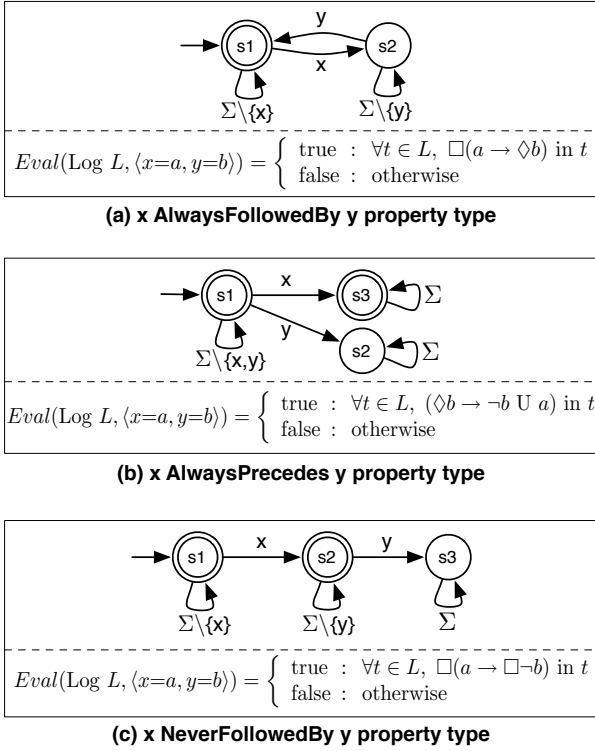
y

s1

s2

x

$\Sigma \setminus \{x\}$

$\Sigma \setminus \{y\}$

$Eval(\text{Log } L, \langle x{=}a, y{=}b \rangle) = \begin{cases} \text{true} : \forall t \in L,\ \Box(a \rightarrow \Diamond b) \text{ in } t \\ \text{false} : \text{otherwise} \end{cases}$

(a) x AlwaysFollowedBy y property type

x

s1

s3

$\Sigma$

y

s2

$\Sigma$

$\Sigma \setminus \{x,y\}$

$Eval(\text{Log } L, \langle x{=}a, y{=}b \rangle) = \begin{cases} \text{true} : \forall t \in L,\ (\Diamond b \rightarrow \neg b \text{ U } a) \text{ in } t \\ \text{false} : \text{otherwise} \end{cases}$

(b) x AlwaysPrecedes y property type

s1

x

s2

y

s3

$\Sigma \setminus \{x\}$

$\Sigma \setminus \{y\}$

$\Sigma$

$Eval(\text{Log } L, \langle x{=}a, y{=}b \rangle) = \begin{cases} \text{true} : \forall t \in L,\ \Box(a \rightarrow \Box \neg b) \text{ in } t \\ \text{false} : \text{otherwise} \end{cases}$

(c) x NeverFollowedBy y property type